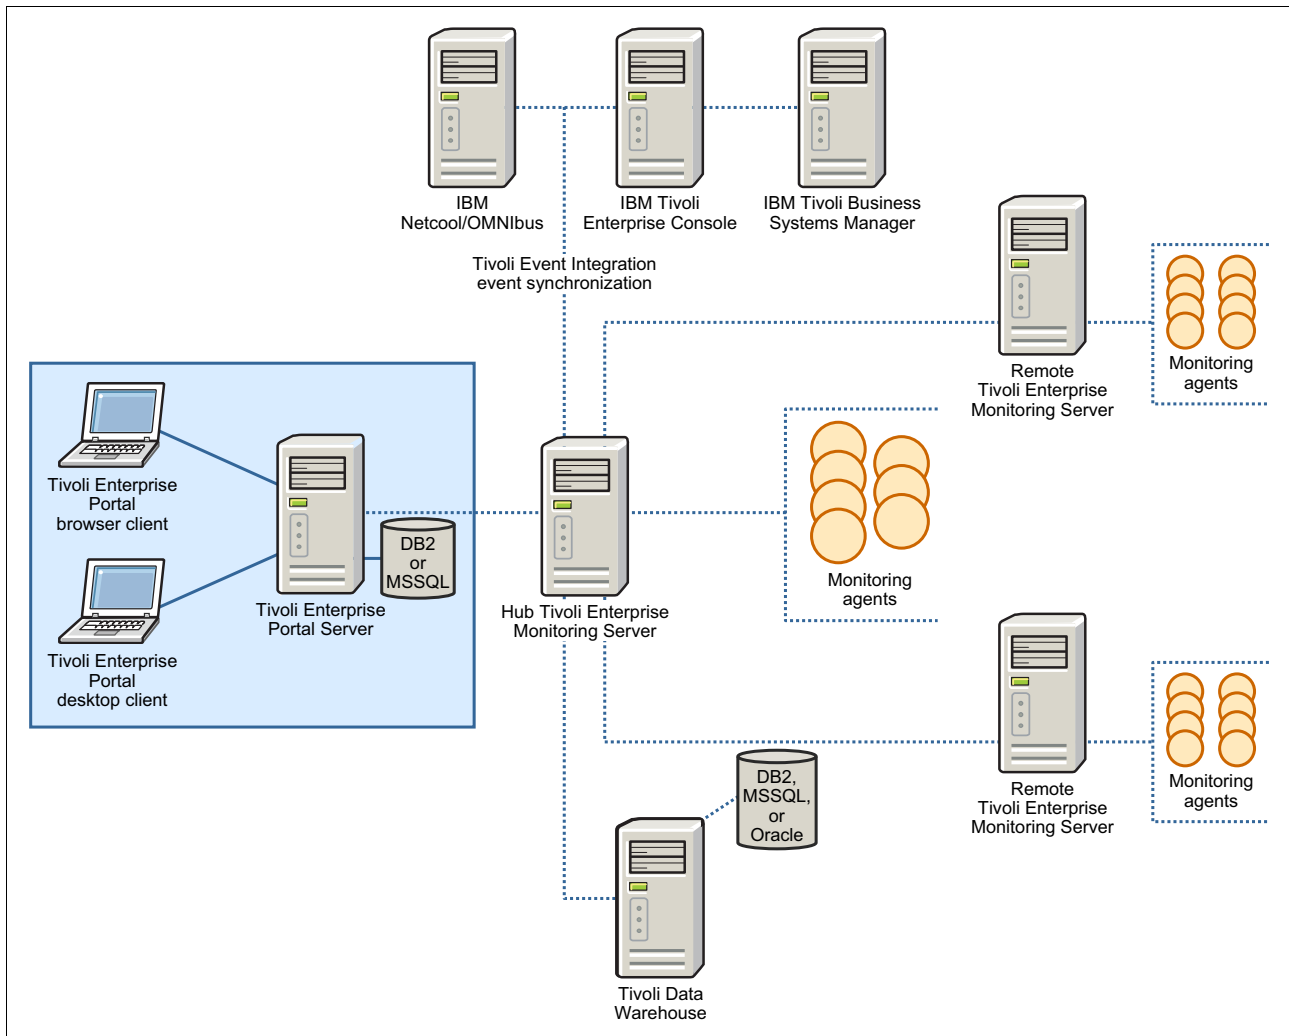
IBM Netcool/OMNIbus

IBM Tivoli Enterprise Console

IBM Tivoli Business Systems Manager

Tivoli Event Integration event synchronization

Remote Tivoli Enterprise Monitoring Server

Monitoring agents

Tivoli Enterprise Portal browser client

Tivoli Enterprise Portal desktop client

DB2 or MSSQL

Tivoli Enterprise Portal Server

Hub Tivoli Enterprise Monitoring Server

Monitoring agents

Remote Tivoli Enterprise Monitoring Server

Monitoring agents

DB2, MSSQL, or Oracle

Tivoli Data Warehouse